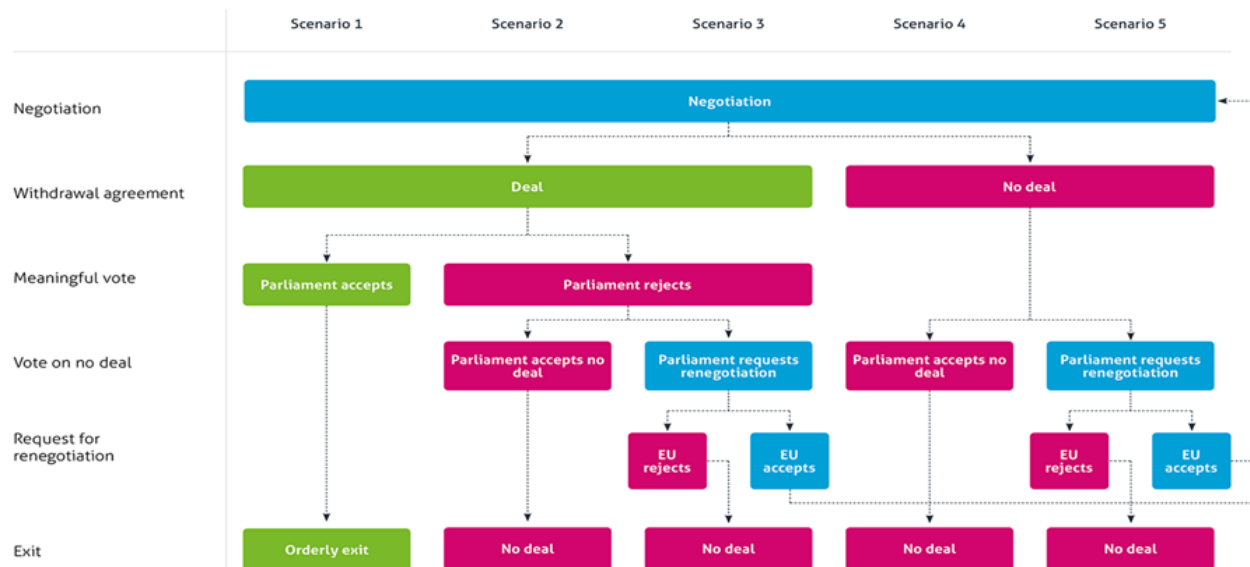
| | Scenario 1 | Scenario 2 | Scenario 3 | Scenario 4 | Scenario 5 |
|---|---|---|---|---|---|

Negotiation

Withdrawal agreement

Meaningful vote

Vote on no deal

Request for renegotiation

Exit

Negotiation

Deal

No deal

Parliament accepts

Parliament rejects

Parliament accepts no deal

Parliament requests renegotiation

Parliament accepts no deal

Parliament requests renegotiation

EU rejects

EU accepts

EU rejects

EU accepts

Orderly exit

No deal

No deal

No deal

No deal